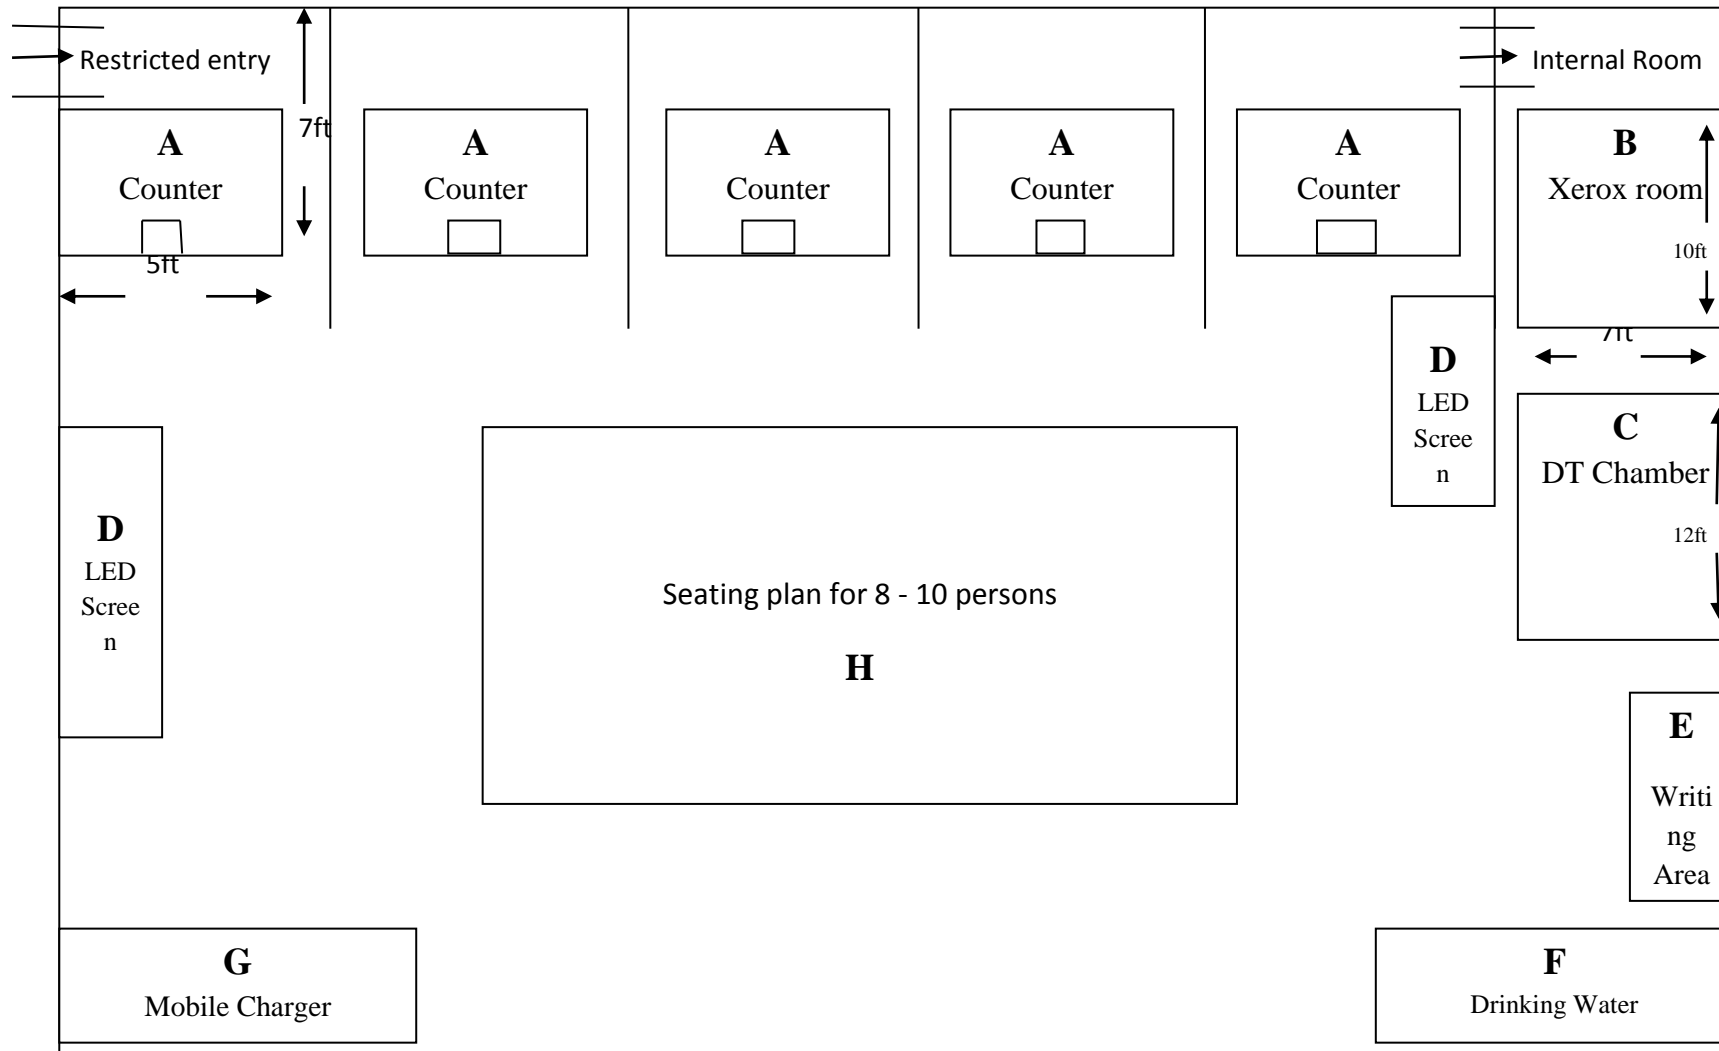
Restricted entry

7ft

A
Counter

5ft

A
Counter

A
Counter

A
Counter

A
Counter

Internal Room

B
Xerox room

10ft

7ft

D
LED
Scree
n

C
DT Chamber

12ft

D
LED
Scree
n

Seating plan for 8 - 10 persons

H

E
Writi
ng
Area

G
Mobile Charger

F
Drinking Water